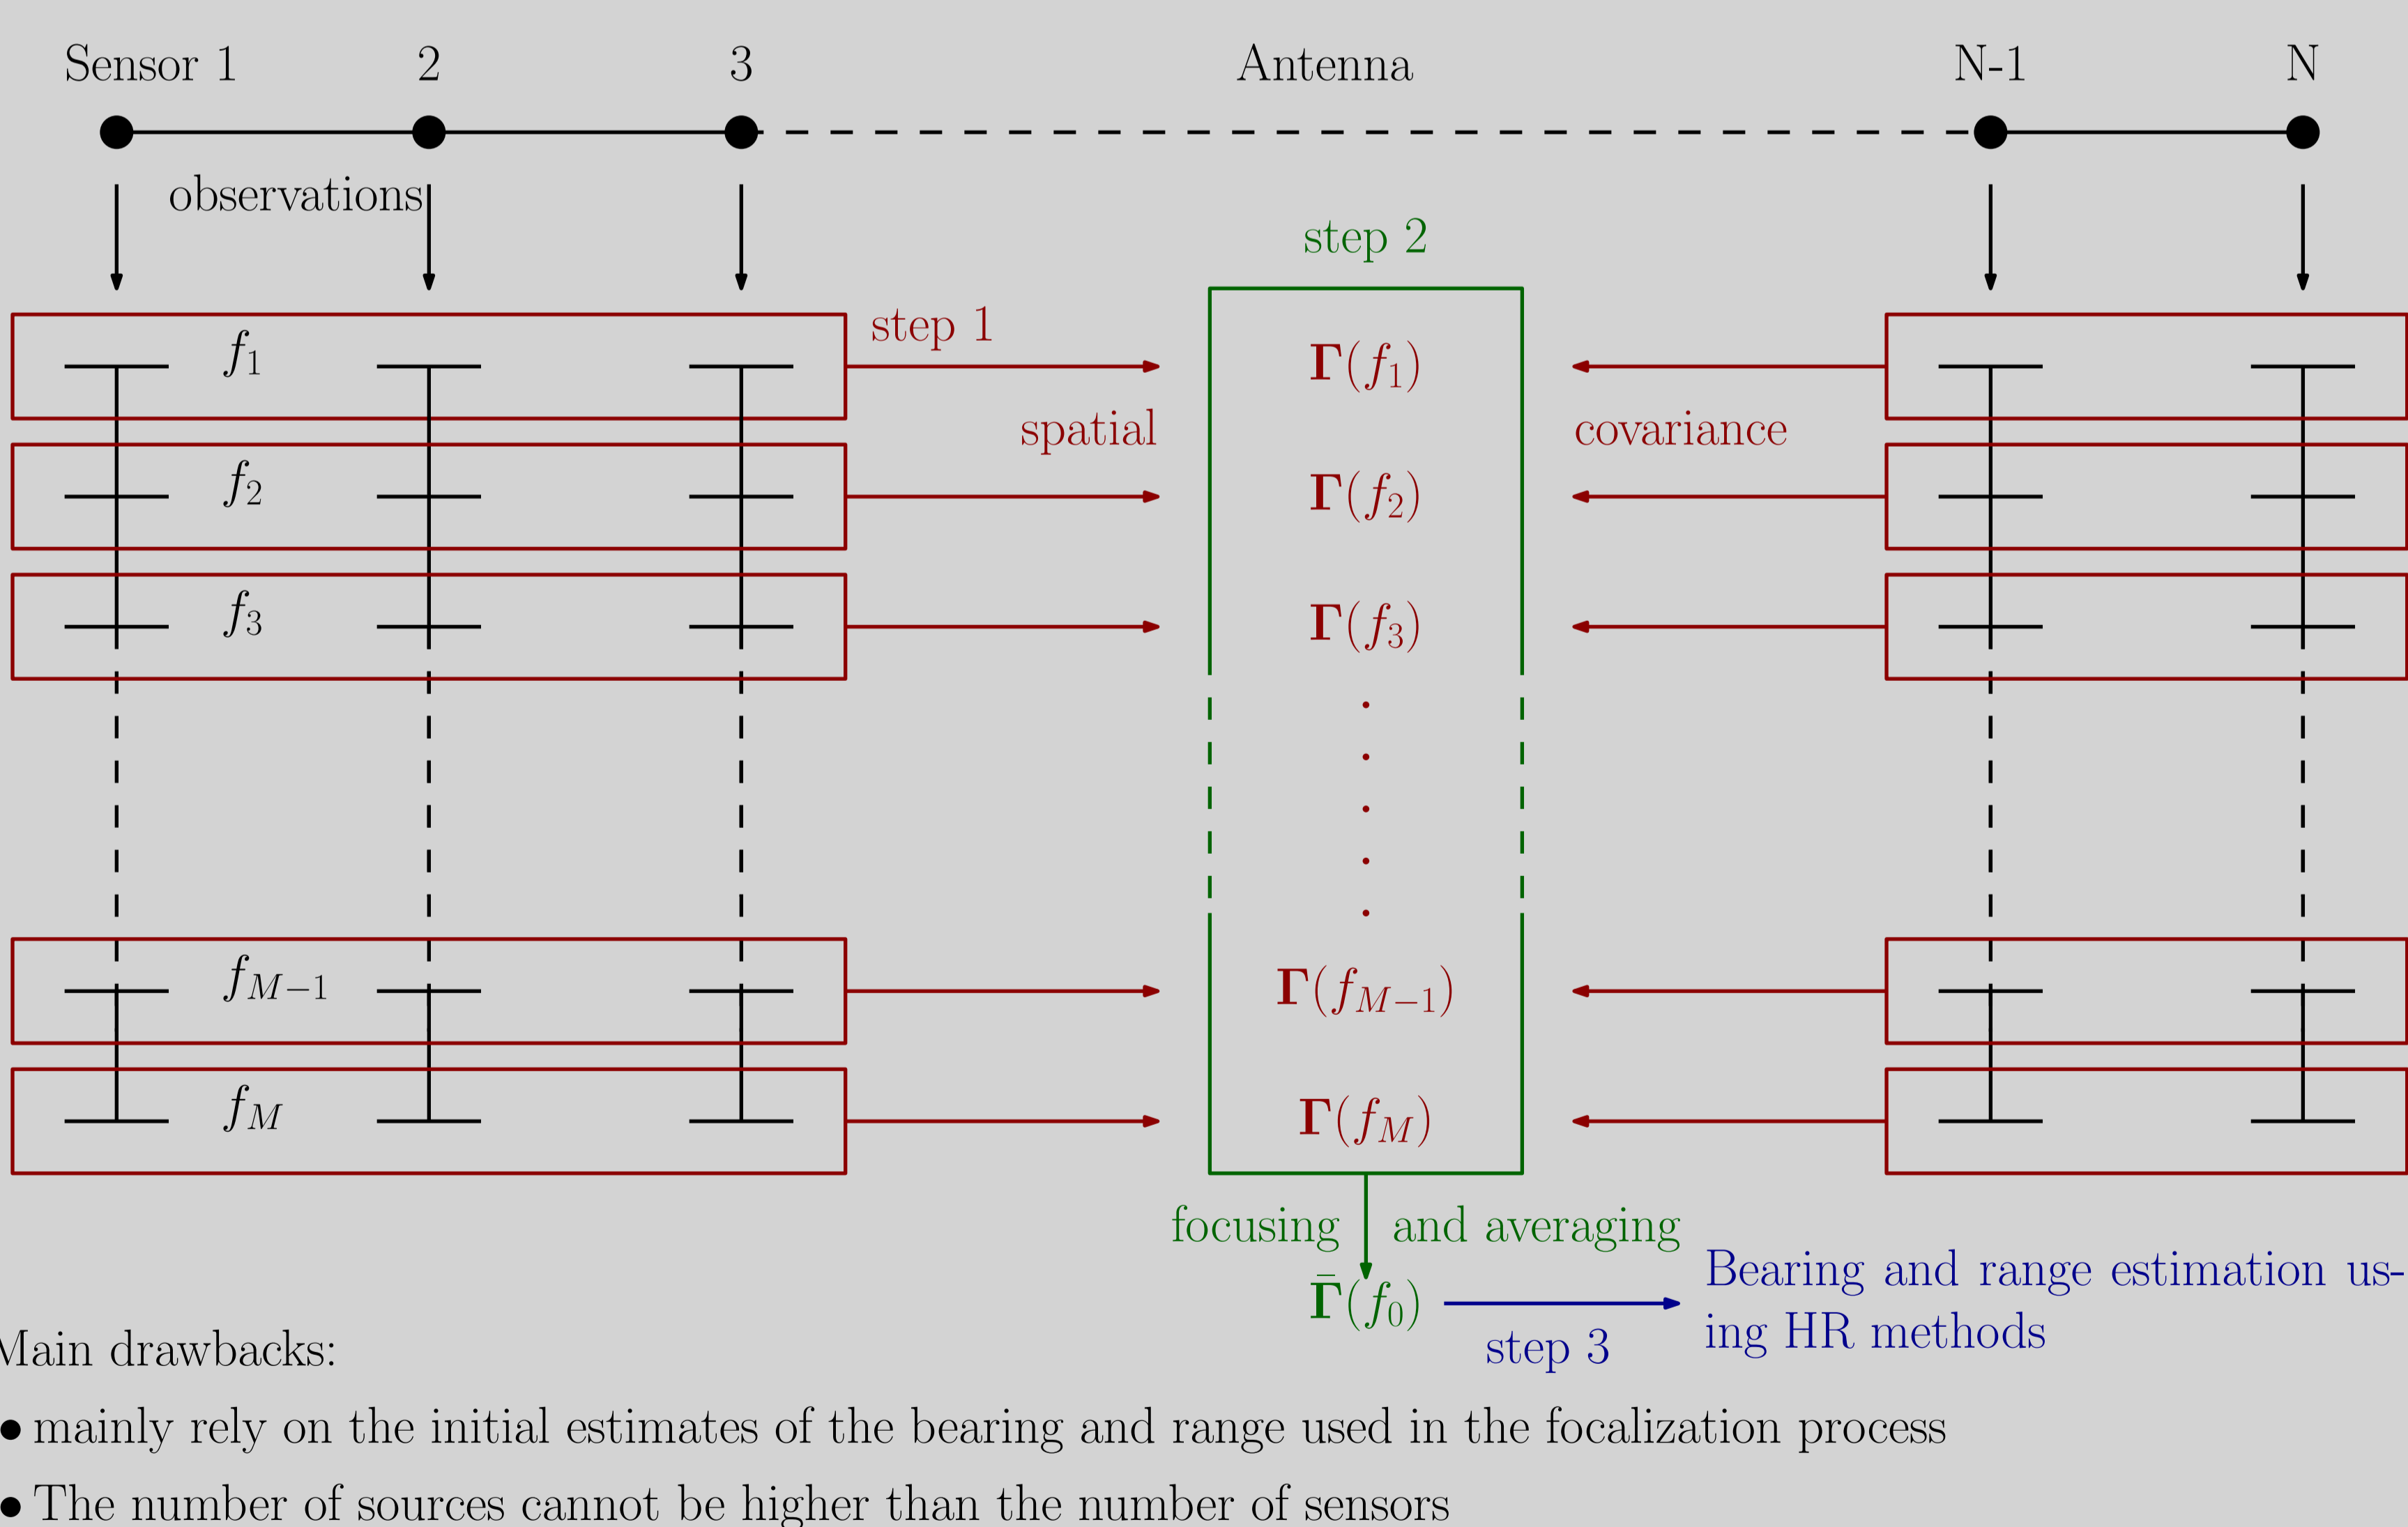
Sensor 1 2 3 Antenna N-1 N

observations

step 2

step 1

$f_1$

$f_2$

$f_3$

$f_{M-1}$

$f_M$

spatial

covariance

$\mathbf{\Gamma}(f_1)$

$\mathbf{\Gamma}(f_2)$

$\mathbf{\Gamma}(f_3)$

$\mathbf{\Gamma}(f_{M-1})$

$\mathbf{\Gamma}(f_M)$

focusing and averaging

$\bar{\mathbf{\Gamma}}(f_0)$

step 3

Bearing and range estimation using HR methods

Main drawbacks:

• mainly rely on the initial estimates of the bearing and range used in the focalization process

• The number of sources cannot be higher than the number of sensors